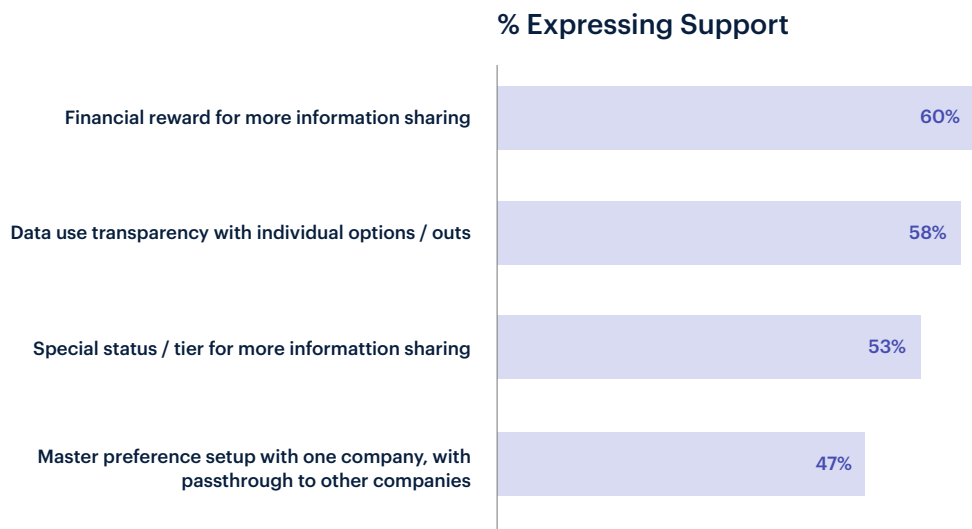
% Expressing Support

Financial reward for more information sharing 60%

Data use transparency with individual options / outs 58%

Special status / tier for more informattion sharing 53%

Master preference setup with one company, with passthrough to other companies 47%